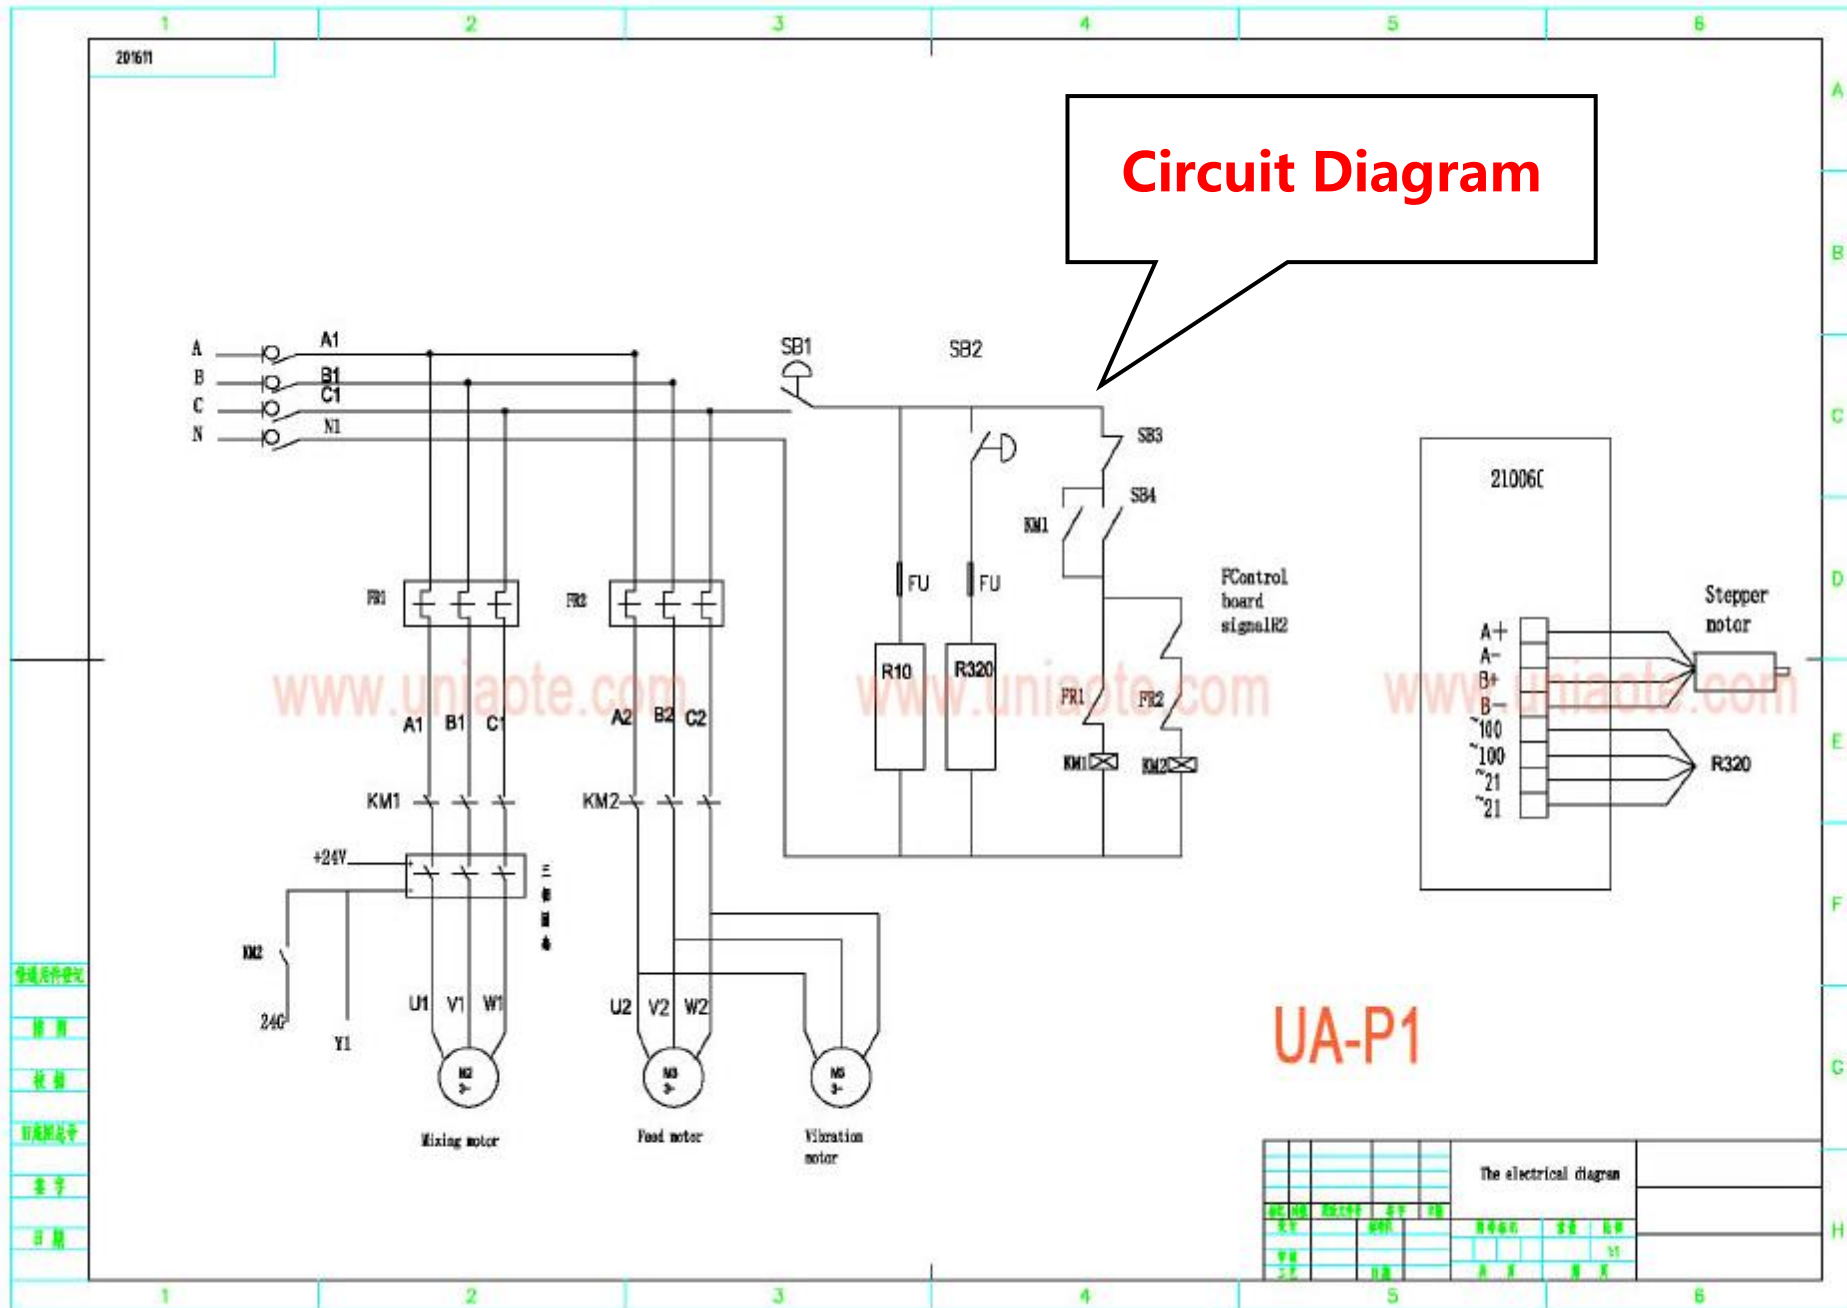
1 2 3 4 5 6

201611

Circuit Diagram

A B C N

A1 B1 C1 N1

SB1 SB2 SB3 SB4

KM1

FU FU

R10 R320

FControl board signalR2

FR1 FR2

KM1 KM2

21006C

A+ A- B+ B- ~100 ~100 ~21 ~21

Stepper motor

R320

FR1 FR2

A1 B1 C1 A2 B2 C2

KM1 KM2

+24V

KM2

24G Y1

U1 V1 W1 U2 V2 W2

M2 3~ M3 3~ M5 3~

Mixing motor Feed motor Vibration motor

www.uniaote.com www.uniaote.com www.uniaote.com

UA-P1

The electrical diagram

A B C D E F G H

1 2 3 4 5 6